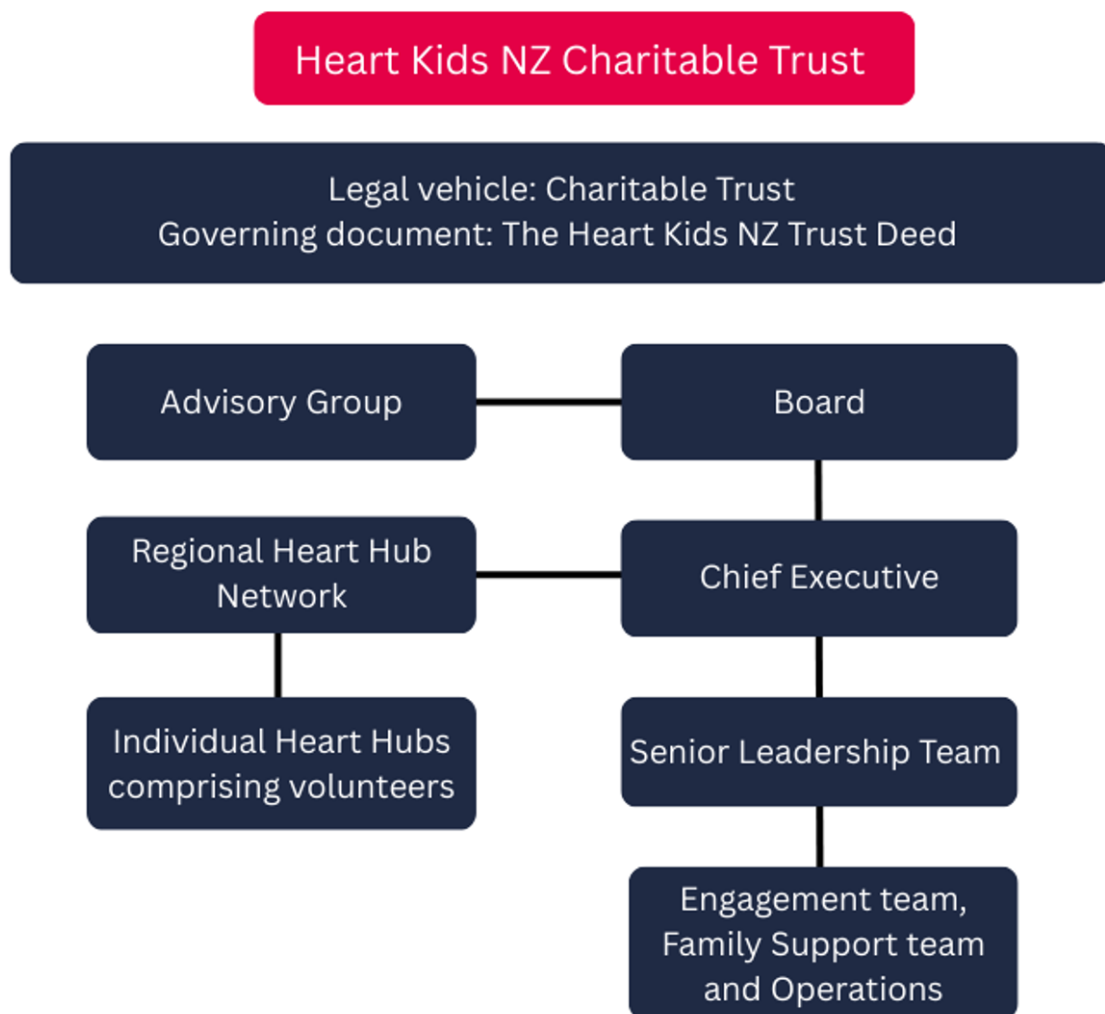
Heart Kids NZ Charitable Trust

Legal vehicle: Charitable Trust
Governing document: The Heart Kids NZ Trust Deed

Advisory Group

Board

Regional Heart Hub Network

Chief Executive

Individual Heart Hubs comprising volunteers

Senior Leadership Team

Engagement team, Family Support team and Operations